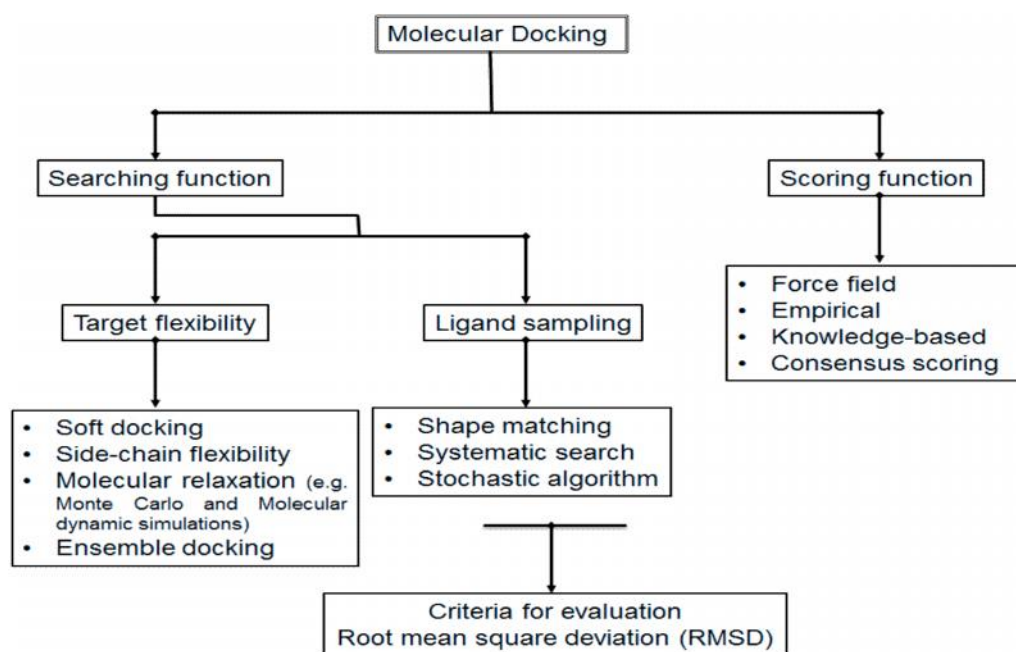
Molecular Docking

Searching function

Scoring function

- Force field
- Empirical
- Knowledge-based
- Consensus scoring

Target flexibility

Ligand sampling

- Soft docking
- Side-chain flexibility
- Molecular relaxation (e.g. Monte Carlo and Molecular dynamic simulations)
- Ensemble docking

- Shape matching
- Systematic search
- Stochastic algorithm

Criteria for evaluation
Root mean square deviation (RMSD)